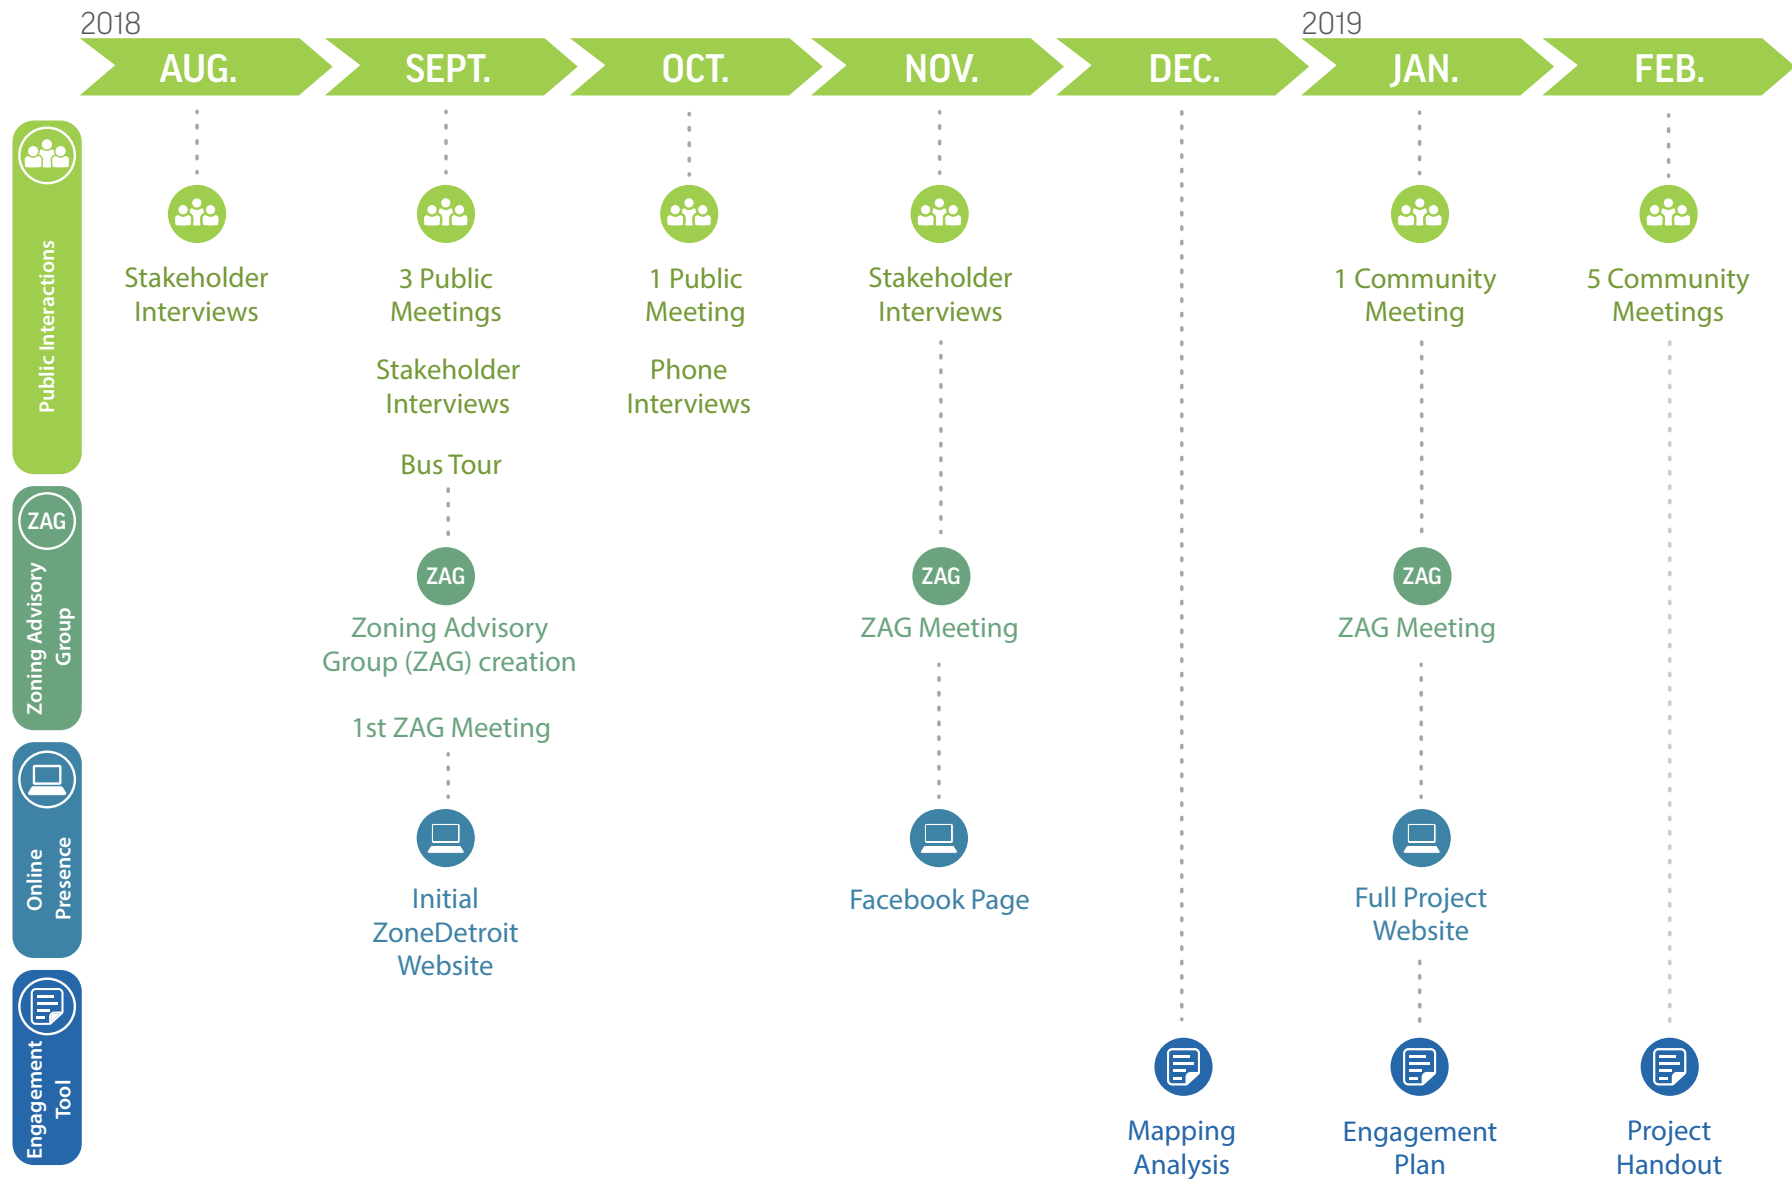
2018

AUG. SEPT. OCT. NOV. DEC.

2019

JAN. FEB.

Public Interactions

Zoning Advisory Group

Online Presence

Engagement Tool

Stakeholder Interviews

3 Public Meetings

Stakeholder Interviews

Bus Tour

ZAG

Zoning Advisory Group (ZAG) creation

1st ZAG Meeting

Initial ZoneDetroit Website

1 Public Meeting

Phone Interviews

Stakeholder Interviews

ZAG

ZAG Meeting

Facebook Page

Mapping Analysis

1 Community Meeting

ZAG

ZAG Meeting

Full Project Website

Engagement Plan

5 Community Meetings

Project Handout